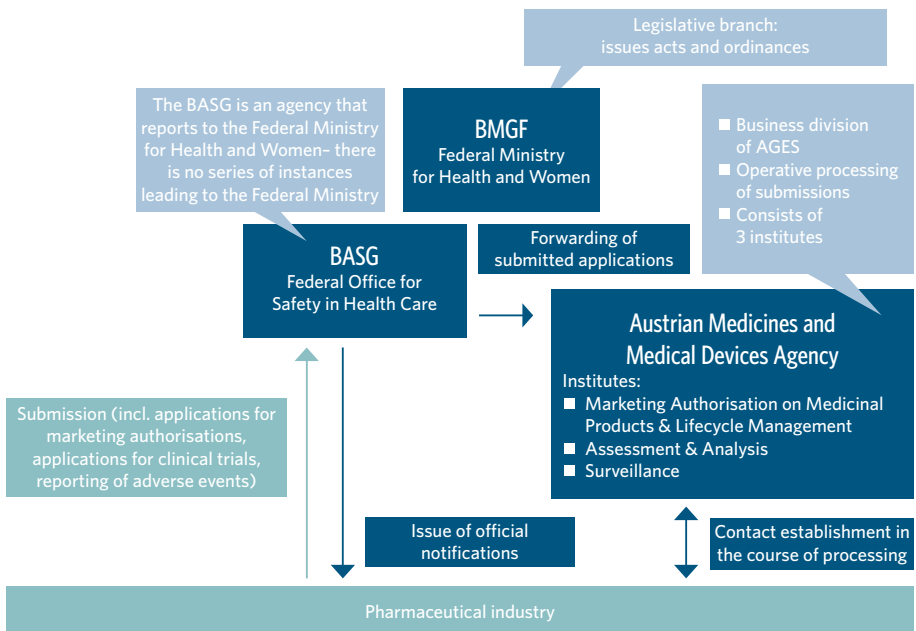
Legislative branch: issues acts and ordinances

The BASG is an agency that reports to the Federal Ministry for Health and Women– there is no series of instances leading to the Federal Ministry

BMGF
Federal Ministry for Health and Women

■ Business division of AGES
■ Operative processing of submissions
■ Consists of 3 institutes

BASG
Federal Office for Safety in Health Care

Forwarding of submitted applications

Austrian Medicines and Medical Devices Agency
Institutes:
■ Marketing Authorisation on Medicinal Products & Lifecycle Management
■ Assessment & Analysis
■ Surveillance

Submission (incl. applications for marketing authorisations, applications for clinical trials, reporting of adverse events)

Issue of official notifications

Contact establishment in the course of processing

Pharmaceutical industry